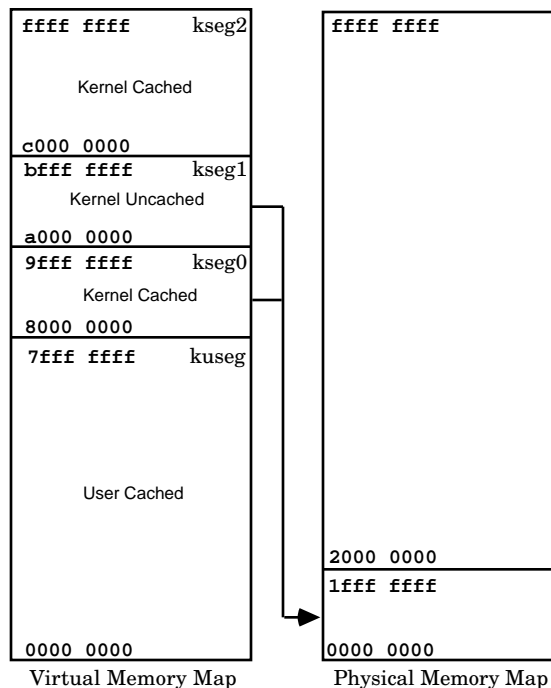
ffff ffff kseg2

Kernel Cached

c000 0000

bfff ffff kseg1

Kernel Uncached

a000 0000

9fff ffff kseg0

Kernel Cached

8000 0000

7fff ffff kuseg

User Cached

0000 0000

Virtual Memory Map

ffff ffff

2000 0000

1fff ffff

0000 0000

Physical Memory Map